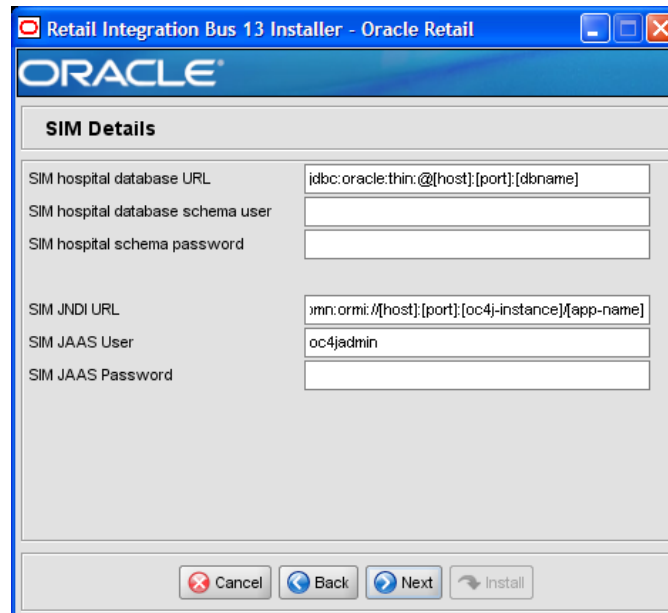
Retail Integration Bus 13 Installer - Oracle Retail

ORACLE

SIM Details

SIM hospital database URL
jdbc:oracle:thin:@[host]:[port]:[dbname]

SIM hospital database schema user

SIM hospital schema password

SIM JNDI URL
ɔmn:ormi://[host]:[port]:[oc4j-instance]/[app-name]

SIM JAAS User
oc4jadmin

SIM JAAS Password

Cancel
Back
Next
Install